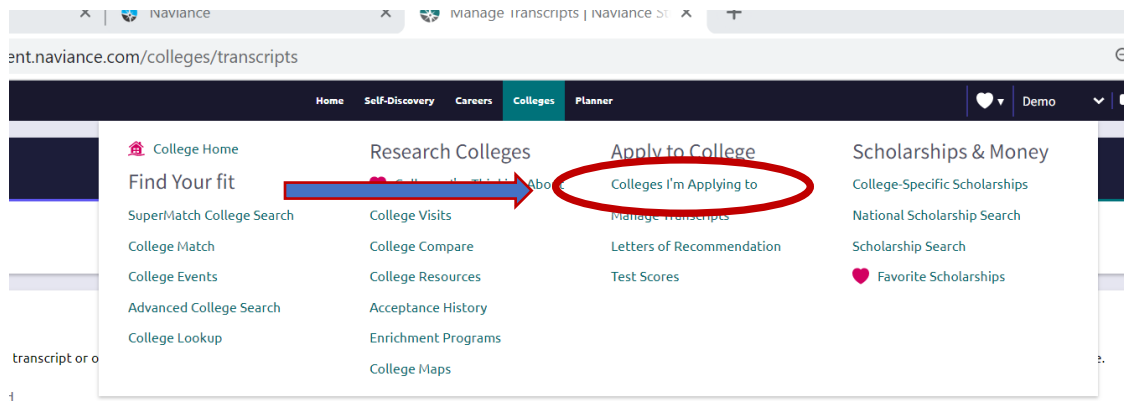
Naviance

Manage Transcripts | Naviance St

ent.naviance.com/colleges/transcripts

Home Self-Discovery Careers Colleges Planner

Demo

College Home

Find Your fit

SuperMatch College Search

College Match

College Events

Advanced College Search

College Lookup

Research Colleges

Colleges I'm Thinking About

College Visits

College Compare

College Resources

Acceptance History

Enrichment Programs

College Maps

Apply to College

Colleges I'm Applying to

Manage Transcripts

Letters of Recommendation

Test Scores

Scholarships & Money

College-Specific Scholarships

National Scholarship Search

Scholarship Search

Favorite Scholarships

transcript or o

e.